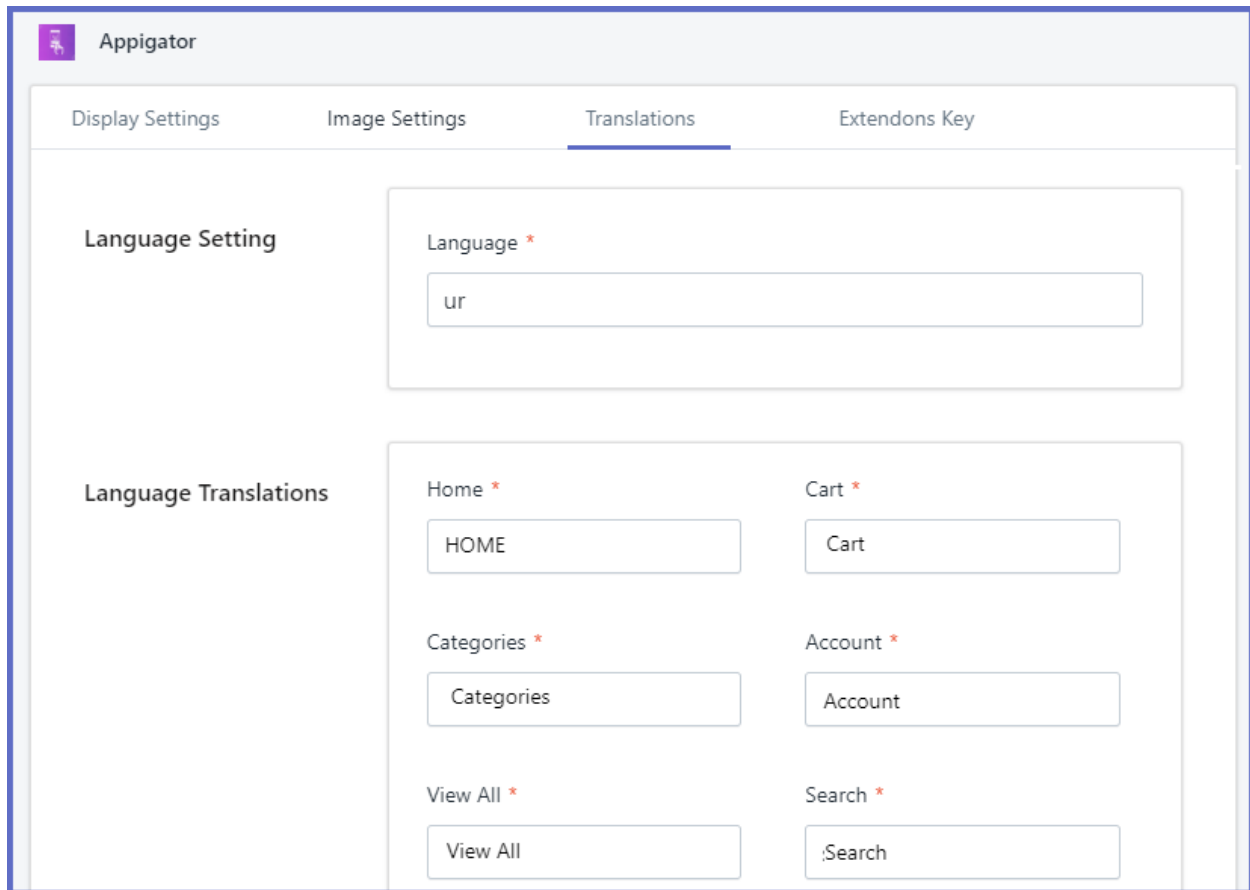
Appigator

Display Settings Image Settings Translations Extendons Key

Language Setting

Language *

ur

Language Translations

Home *

HOME

Cart *

Cart

Categories *

Categories

Account *

Account

View All *

View All

Search *

:Search